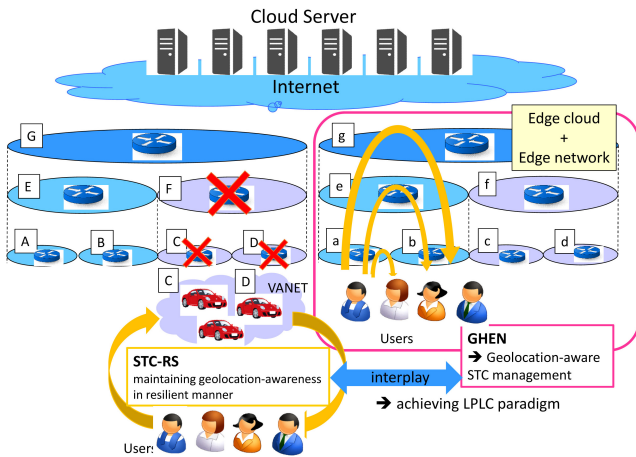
Cloud Server

Internet

G

E

F

A

B

C

D

C

D

VANET

g

Edge cloud + Edge network

e

f

a

b

c

d

Users

GHEN
➔ Geolocation-aware STC management

STC-RS
maintaining geolocation-awareness in resilient manner

interplay

➔ achieving LPLC paradigm

Users